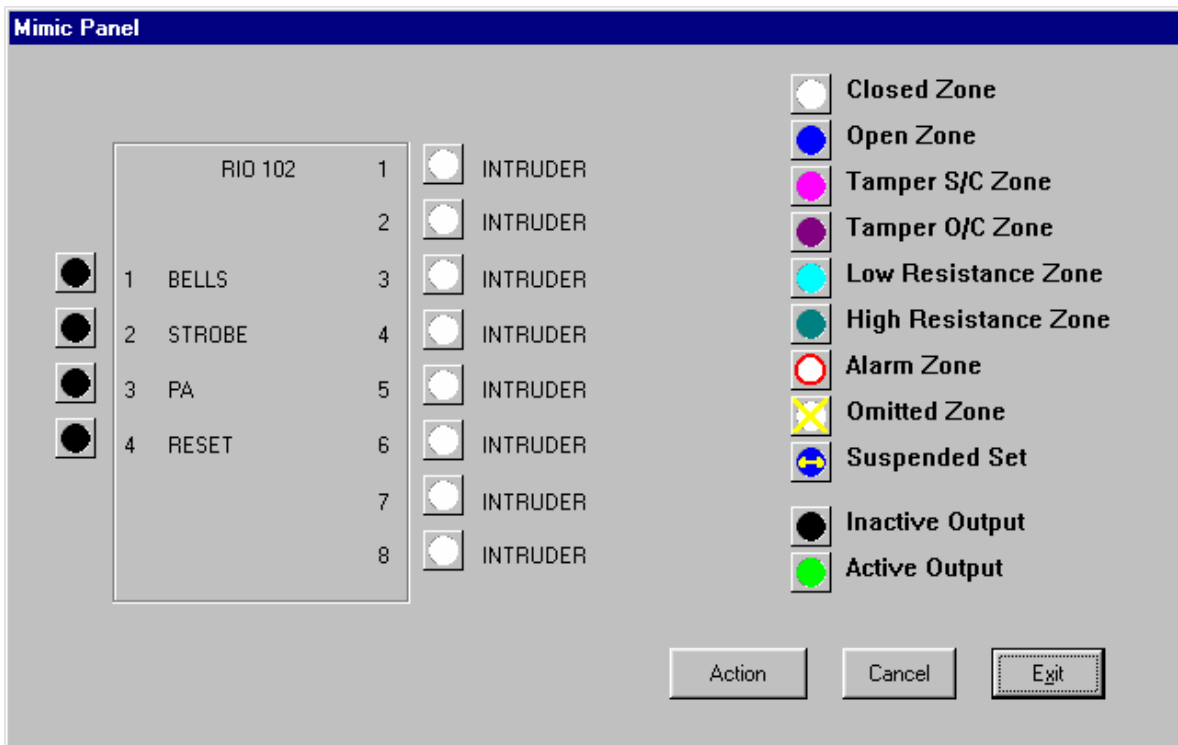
Mimic Panel

RIO 102

1 INTRUDER
2 INTRUDER
3 INTRUDER
4 INTRUDER
5 INTRUDER
6 INTRUDER
7 INTRUDER
8 INTRUDER

1 BELLS
2 STROBE
3 PA
4 RESET

Closed Zone
Open Zone
Tamper S/C Zone
Tamper O/C Zone
Low Resistance Zone
High Resistance Zone
Alarm Zone
Omitted Zone
Suspended Set

Inactive Output
Active Output

Action
Cancel
Exit